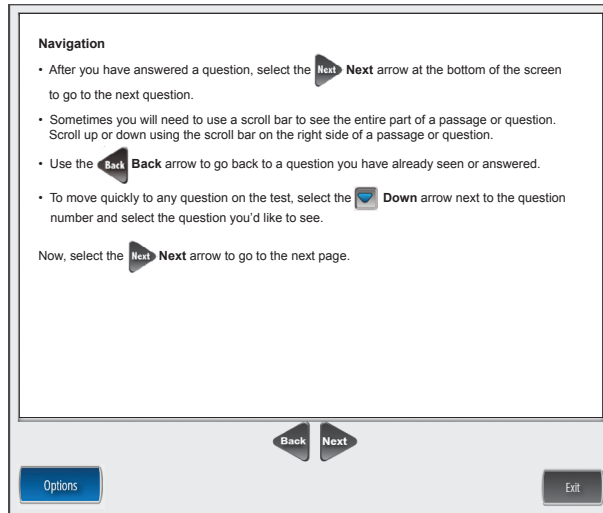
**Navigation**

• After you have answered a question, select the Next **Next** arrow at the bottom of the screen to go to the next question.

• Sometimes you will need to use a scroll bar to see the entire part of a passage or question. Scroll up or down using the scroll bar on the right side of a passage or question.

• Use the Back **Back** arrow to go back to a question you have already seen or answered.

• To move quickly to any question on the test, select the **Down** arrow next to the question number and select the question you'd like to see.

Now, select the Next **Next** arrow to go to the next page.

Back Next

Options

Exit